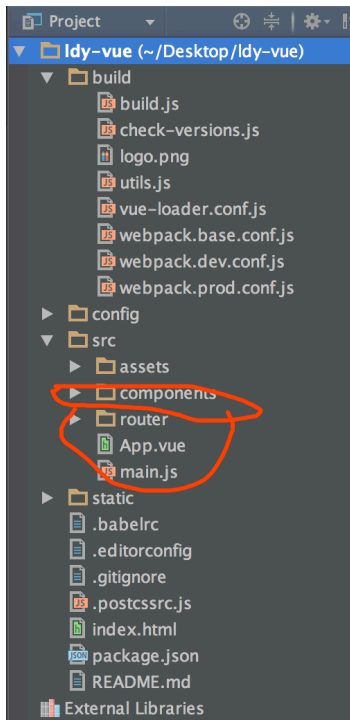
Project

ldy-vue (~/Desktop/ldy-vue)

build

build.js

check-versions.js

logo.png

utils.js

vue-loader.conf.js

webpack.base.conf.js

webpack.dev.conf.js

webpack.prod.conf.js

config

src

assets

components

router

App.vue

main.js

static

.babelrc

.editorconfig

.gitignore

.postcssrc.js

index.html

package.json

README.md

External Libraries